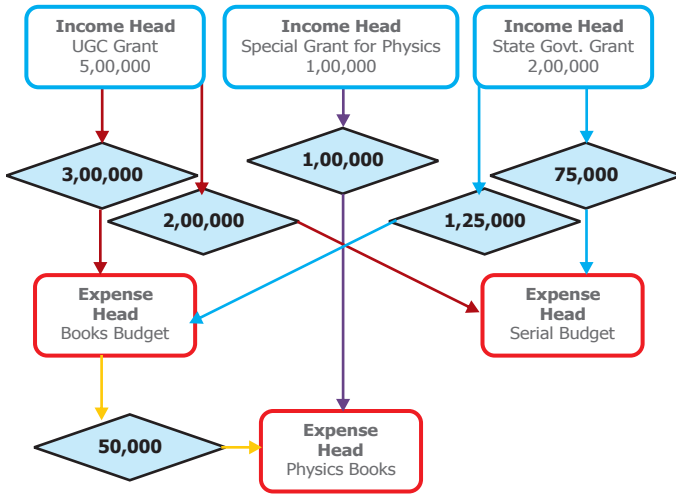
Income Head
UGC Grant
5,00,000

Income Head
Special Grant for Physics
1,00,000

Income Head
State Govt. Grant
2,00,000

3,00,000

1,00,000

75,000

2,00,000

1,25,000

Expense Head
Books Budget

Expense Head
Serial Budget

50,000

Expense Head
Physics Books